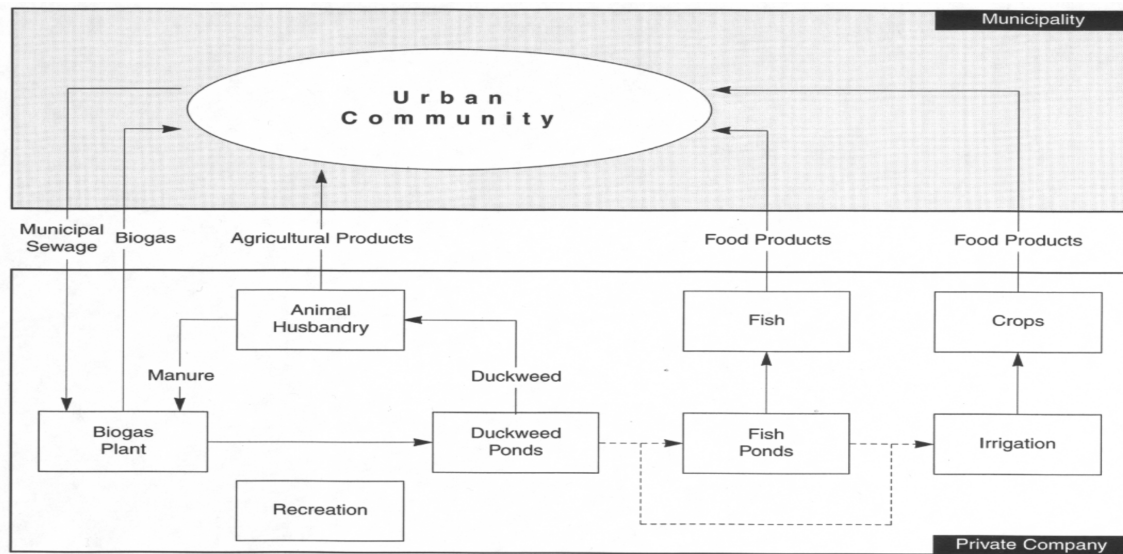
Municipality

Urban Community

Municipal Sewage

Biogas

Agricultural Products

Food Products

Food Products

Animal Husbandry

Fish

Crops

Manure

Duckweed

Biogas Plant

Duckweed Ponds

Fish Ponds

Irrigation

Recreation

Private Company